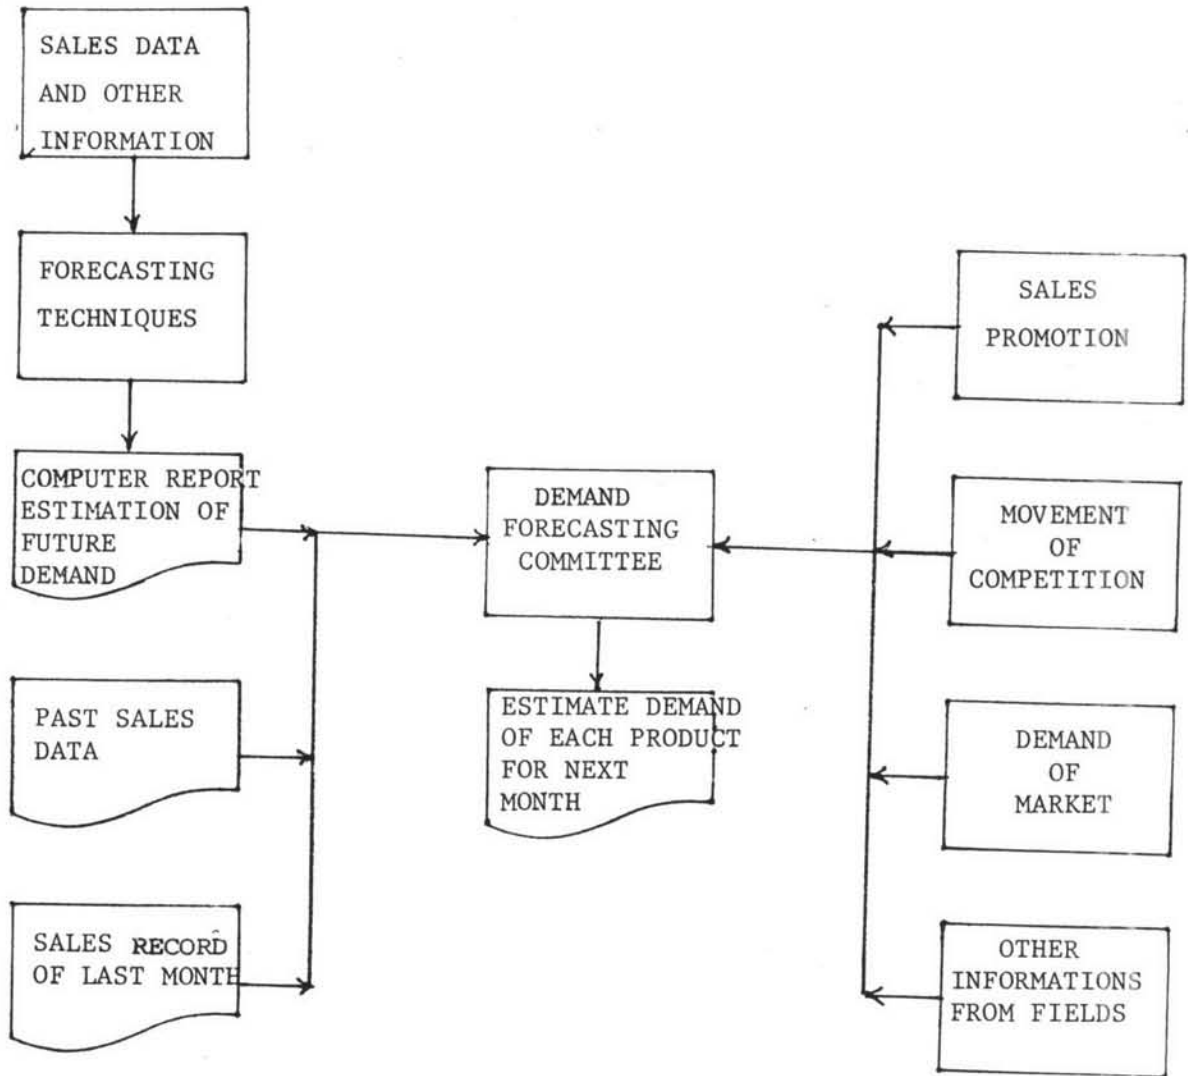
SALES DATA AND OTHER INFORMATION

FORECASTING TECHNIQUES

COMPUTER REPORT ESTIMATION OF FUTURE DEMAND

PAST SALES DATA

SALES RECORD OF LAST MONTH

DEMAND FORECASTING COMMITTEE

ESTIMATE DEMAND OF EACH PRODUCT FOR NEXT MONTH

SALES PROMOTION

MOVEMENT OF COMPETITION

DEMAND OF MARKET

OTHER INFORMATIONS FROM FIELDS